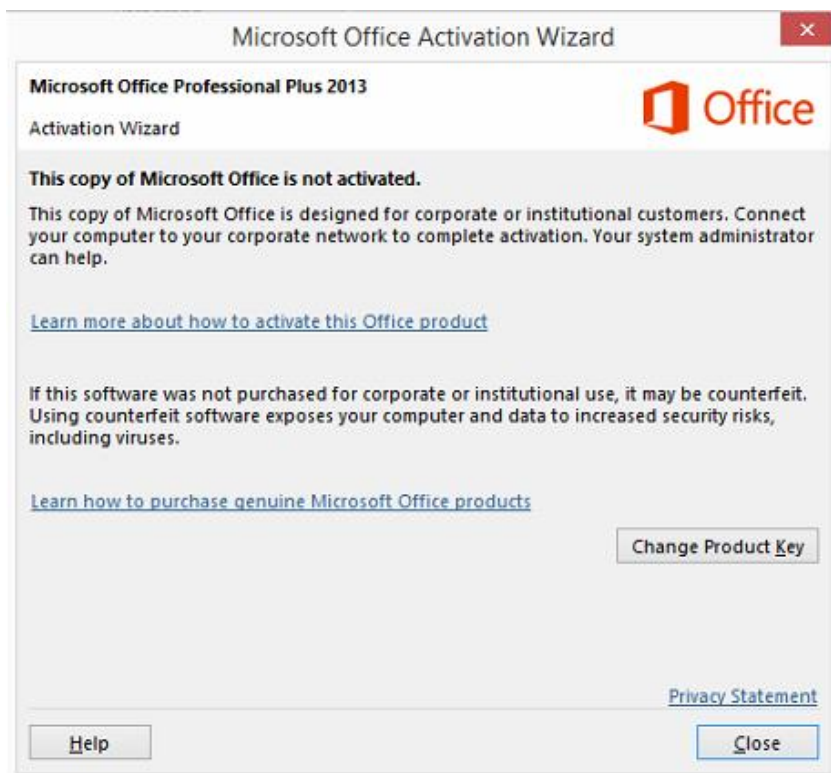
Microsoft Office Activation Wizard

×

Microsoft Office Professional Plus 2013

Activation Wizard

Office

This copy of Microsoft Office is not activated.

This copy of Microsoft Office is designed for corporate or institutional customers. Connect your computer to your corporate network to complete activation. Your system administrator can help.

Learn more about how to activate this Office product

If this software was not purchased for corporate or institutional use, it may be counterfeit. Using counterfeit software exposes your computer and data to increased security risks, including viruses.

Learn how to purchase genuine Microsoft Office products

Change Product Key

Privacy Statement

Help

Close